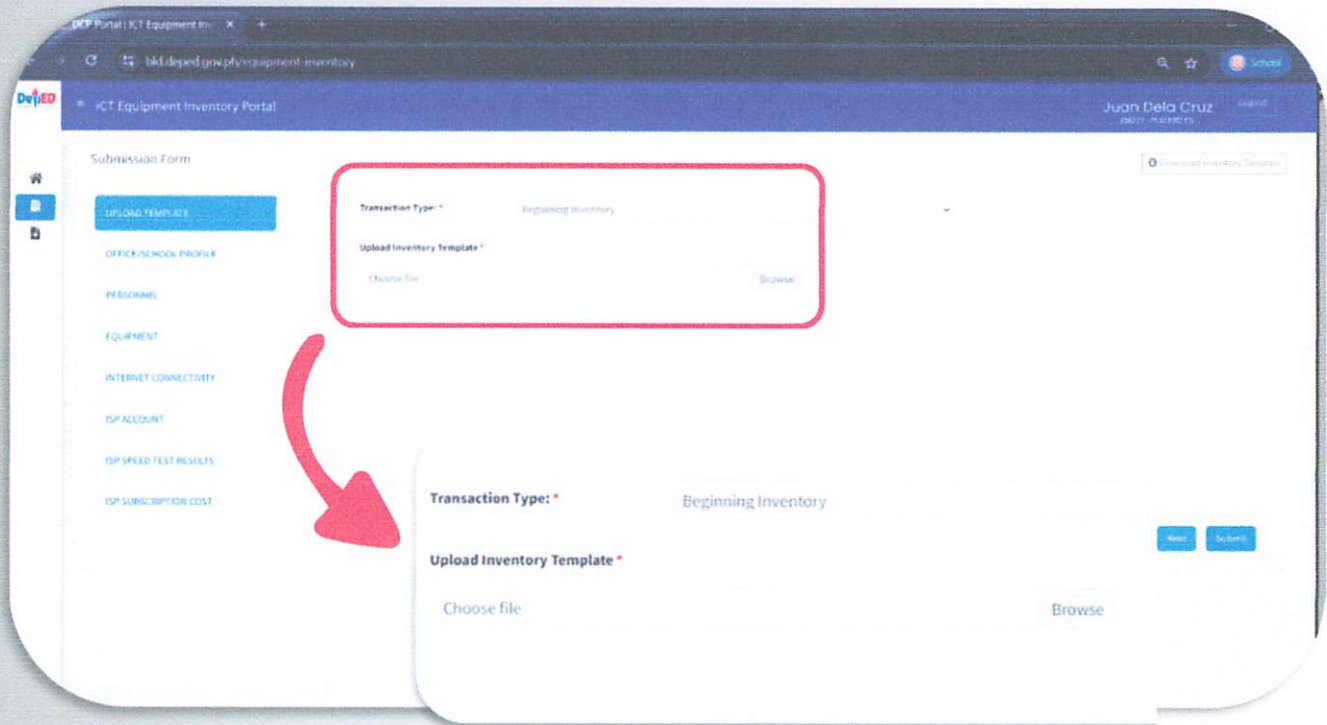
DCP Portal | ICT Equipment Inv ×

bkd.deped.gov.ph/equipment-inventory

School

DepED

ICT Equipment Inventory Portal

Juan Dela Cruz

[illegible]

Logout

Submission Form

Download Inventory Template

UPLOAD TEMPLATE

OFFICE/SCHOOL PROFILE

PERSONNEL

EQUIPMENT

INTERNET CONNECTIVITY

ISP ACCOUNT

ISP SPEED TEST RESULTS

ISP SUBSCRIPTION COST

Transaction Type: *

Beginning Inventory

Upload Inventory Template *

Choose file

Browse

Next

Submit

Transaction Type: *

Beginning Inventory

Upload Inventory Template *

Choose file

Browse